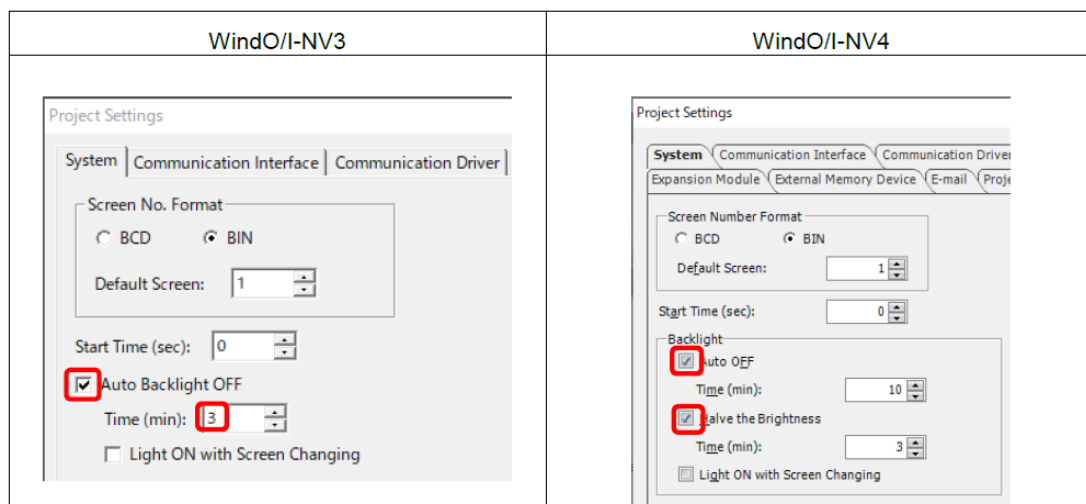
| WindO/I-NV3 | WindO/I-NV4 |
|---|---|
| Project Settings<br>System \| Communication Interface \| Communication Driver<br>Screen No. Format<br>BCD  BIN<br>Default Screen: 1<br>Start Time (sec): 0<br>Auto Backlight OFF<br>Time (min): 3<br>Light ON with Screen Changing | Project Settings<br>System \| Communication Interface \| Communication Driver<br>Expansion Module \| External Memory Device \| E-mail \| Proje<br>Screen Number Format<br>BCD  BIN<br>Default Screen: 1<br>Start Time (sec): 0<br>Backlight<br>Auto OFF<br>Time (min): 10<br>Halve the Brightness<br>Time (min): 3<br>Light ON with Screen Changing |